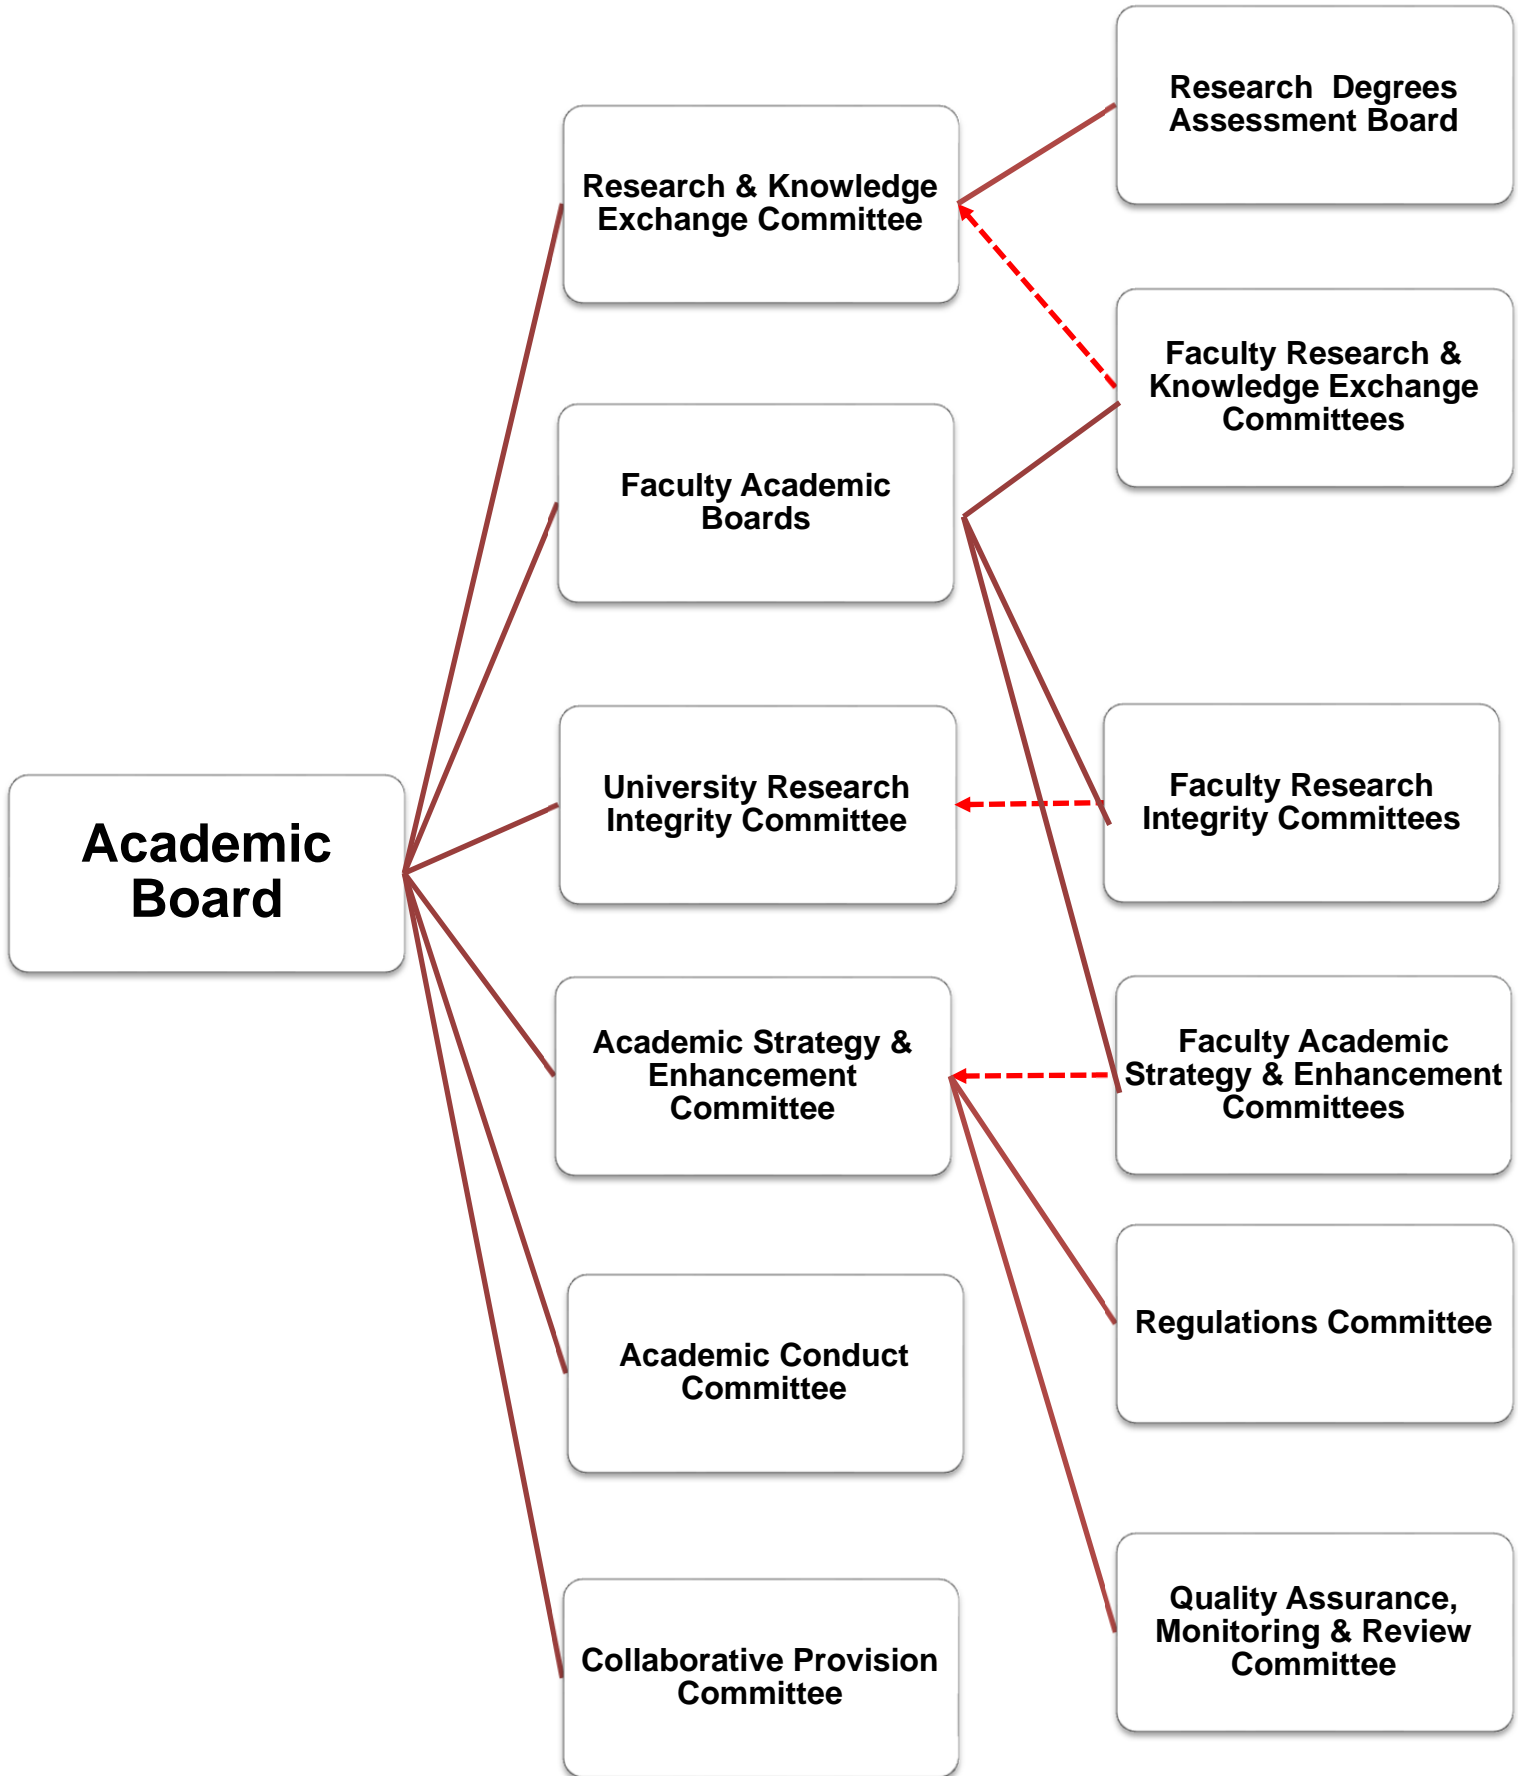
Academic Board

Research & Knowledge Exchange Committee

Faculty Academic Boards

University Research Integrity Committee

Academic Strategy & Enhancement Committee

Academic Conduct Committee

Collaborative Provision Committee

Research Degrees Assessment Board

Faculty Research & Knowledge Exchange Committees

Faculty Research Integrity Committees

Faculty Academic Strategy & Enhancement Committees

Regulations Committee

Quality Assurance, Monitoring & Review Committee